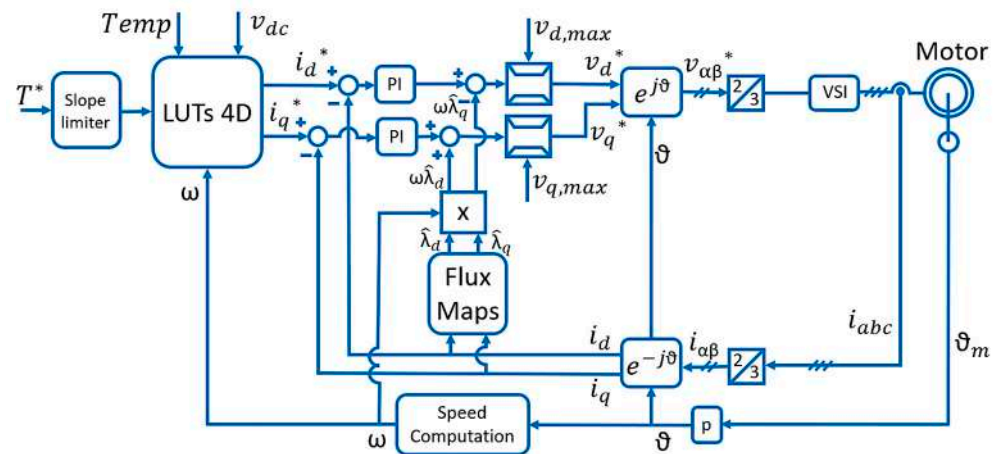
$Temp$
$v_{dc}$
$T^*$
Slope limiter
LUTs 4D
$i_d{}^*$
$i_q{}^*$
+
−
+
−
PI
PI
+
−
+
+
$\omega\hat{\lambda}_q$
$\omega\hat{\lambda}_d$
$v_{d,max}$
$v_{q,max}$
$v_d{}^*$
$v_q{}^*$
$e^{j\vartheta}$
$v_{\alpha\beta}{}^*$
2/3
VSI
Motor
x
$\hat{\lambda}_d$
$\hat{\lambda}_q$
Flux Maps
$\vartheta$
ω
$i_d$
$i_q$
$e^{-j\vartheta}$
$i_{\alpha\beta}$
2/3
$i_{abc}$
$\vartheta_m$
Speed Computation
ω
$\vartheta$
p